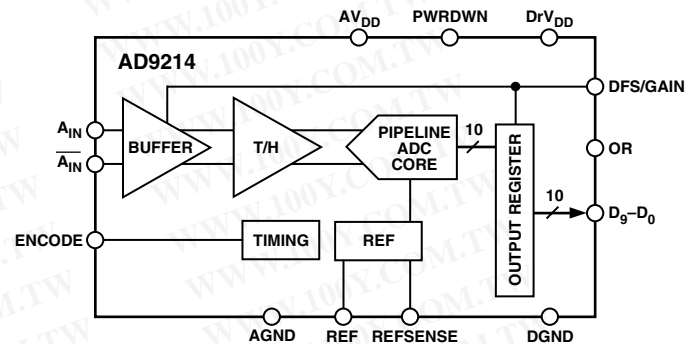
$AV_{DD}$ PWRDWN $DrV_{DD}$

AD9214

DFS/GAIN

$A_{IN}$

$\overline{A_{IN}}$

BUFFER

T/H

PIPELINE ADC CORE

10

OUTPUT REGISTER

OR

10

$D_9–D_0$

ENCODE

TIMING

REF

AGND REF REFSENSE DGND

WWW.100Y.COM.TW